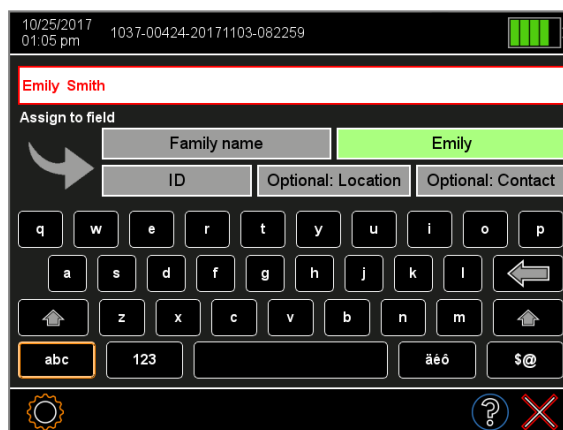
10/25/2017
01:05 pm
1037-00424-20171103-082259

Emily Smith

Assign to field

Family name
Emily
ID
Optional: Location
Optional: Contact

q w e r t y u i o p
a s d f g h j k l
z x c v b n m
abc 123 äêô $@